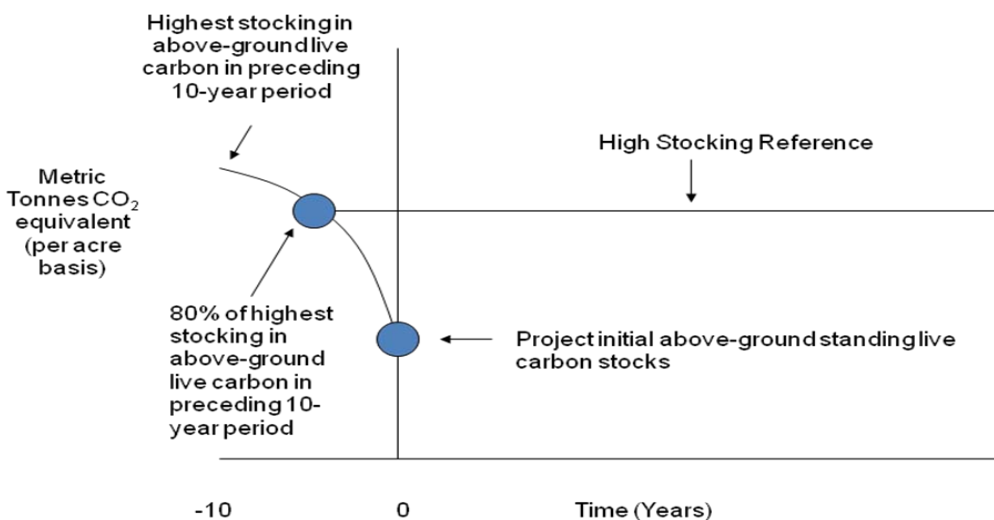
Highest stocking in above-ground live carbon in preceding 10-year period

High Stocking Reference

Metric Tonnes $CO_2$ equivalent (per acre basis)

80% of highest stocking in above-ground live carbon in preceding 10-year period

Project initial above-ground standing live carbon stocks

-10

0

Time (Years)